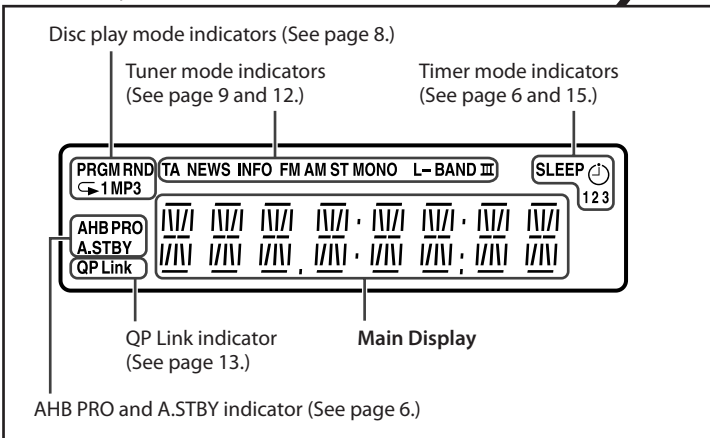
Disc play mode indicators (See page 8.)

Tuner mode indicators (See page 9 and 12.)

Timer mode indicators (See page 6 and 15.)

PRGM RND
1 MP3

TA NEWS INFO FM AM ST MONO L– BAND III

SLEEP
123

AHB PRO
A.STBY
QP Link

QP Link indicator (See page 13.)

**Main Display**

AHB PRO and A.STBY indicator (See page 6.)